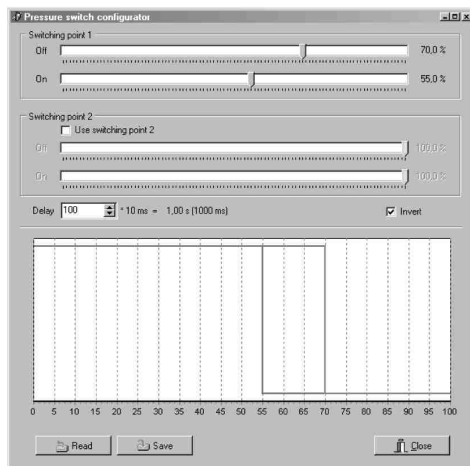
Pressure switch configurator

Switching point 1

Off 70,0 %

On 55,0 %

Switching point 2

Use switching point 2

Off 100,0 %

On 100,0 %

Delay 100 * 10 ms = 1,00 s (1000 ms)

Invert

0 5 10 15 20 25 30 35 40 45 50 55 60 65 70 75 80 85 90 95 100

Read

Save

Close